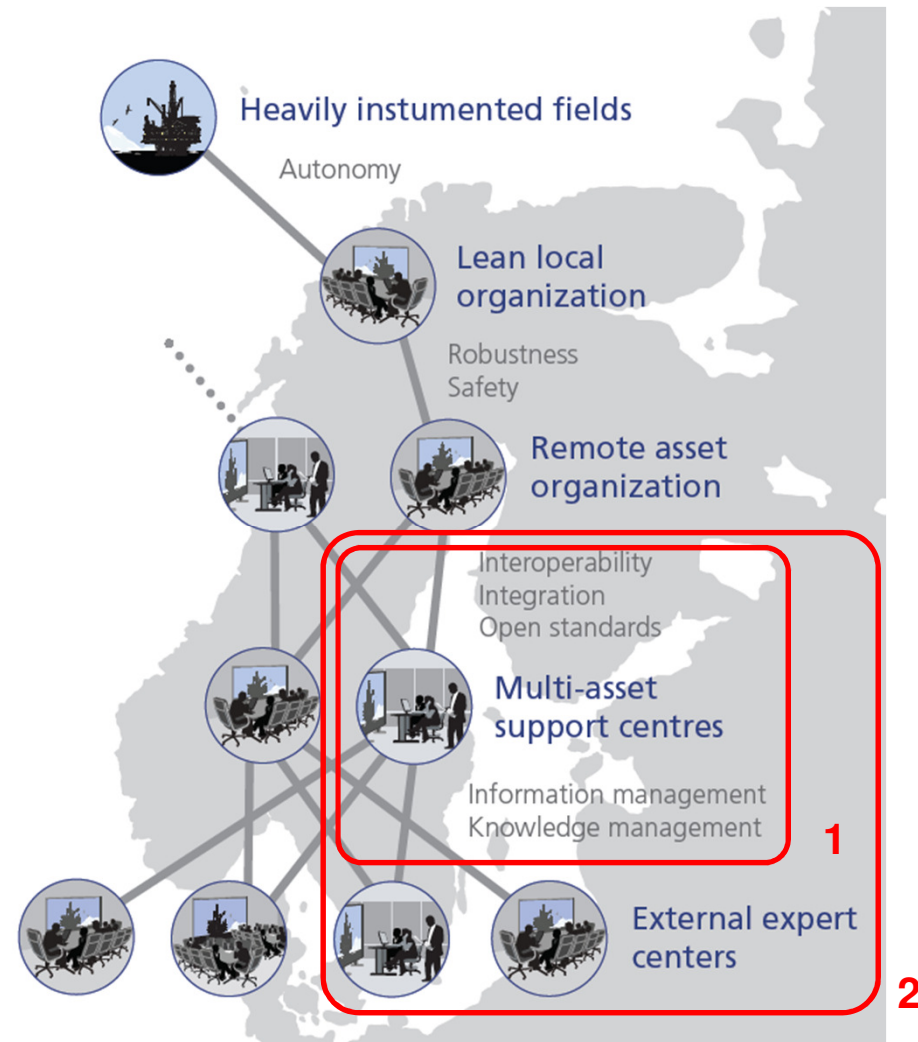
Heavily instumented fields

Autonomy

Lean local organization

Robustness
Safety

Remote asset organization

Interoperability
Integration
Open standards

Multi-asset support centres

Information management
Knowledge management

1

External expert centers

2